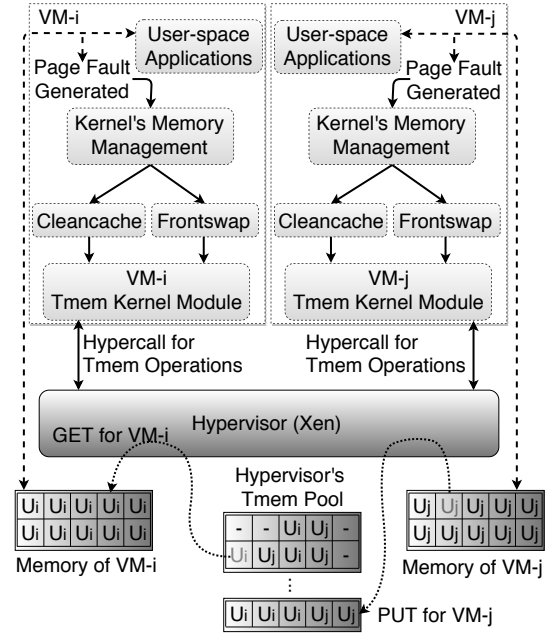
VM-i

User-space Applications

Page Fault Generated

Kernel's Memory Management

Cleancache

Frontswap

VM-i Tmem Kernel Module

VM-j

User-space Applications

Page Fault Generated

Kernel's Memory Management

Cleancache

Frontswap

VM-j Tmem Kernel Module

Hypercall for Tmem Operations

Hypercall for Tmem Operations

Hypervisor (Xen)

GET for VM-i

| Ui | Ui | Ui | Ui | Ui |
|---|---|---|---|---|
| Ui | Ui | Ui | Ui | Ui |

Memory of VM-i

Hypervisor's Tmem Pool

| - | - | Ui | Uj | - |
|---|---|---|---|---|
| Ui | Uj | Ui | Uj | - |

⋮

| Ui | Ui | Ui | Uj | Uj |
|---|---|---|---|---|

PUT for VM-j

| Uj | Uj | Uj | Uj | Uj |
|---|---|---|---|---|
| Uj | Uj | Uj | Uj | Uj |

Memory of VM-j